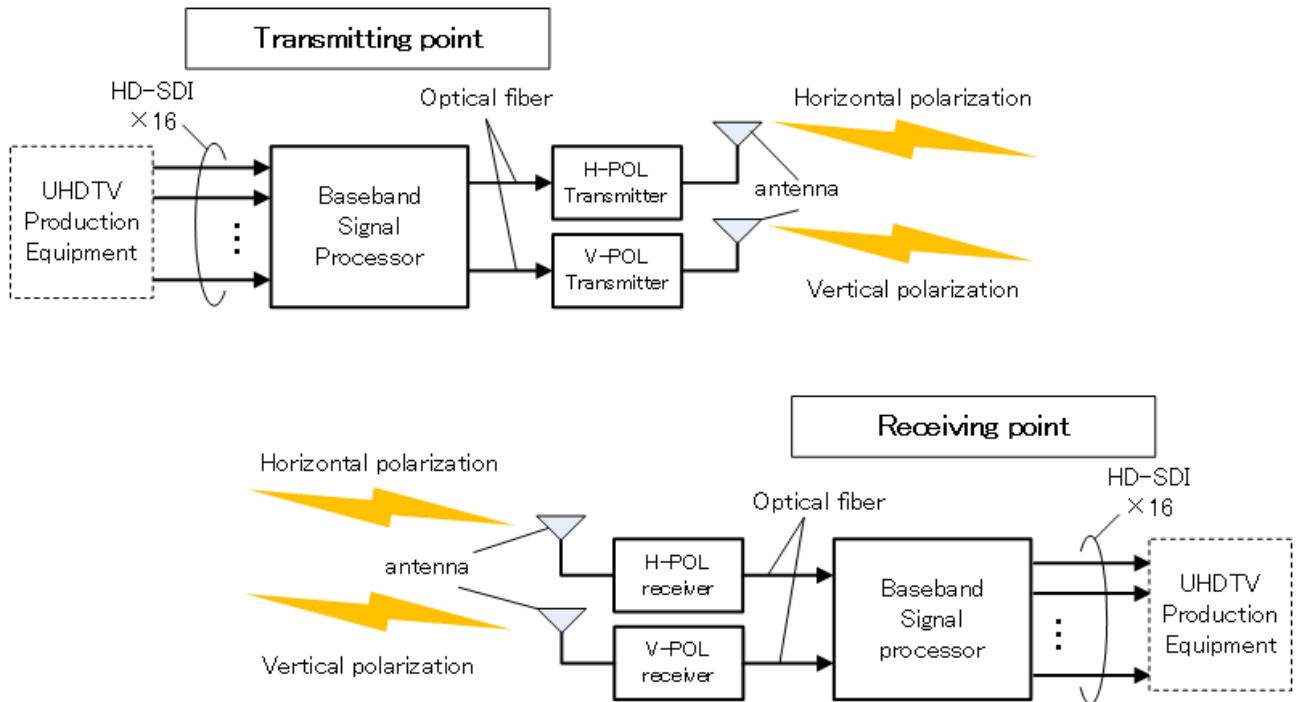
Transmitting point

HD-SDI
×16

UHDTV
Production
Equipment

⋮

Baseband
Signal
Processor

Optical fiber

H-POL
Transmitter

V-POL
Transmitter

antenna

Horizontal polarization

Vertical polarization

Receiving point

Horizontal polarization

antenna

Vertical polarization

H-POL
receiver

V-POL
receiver

Optical fiber

Baseband
Signal
processor

⋮

HD-SDI
×16

UHDTV
Production
Equipment